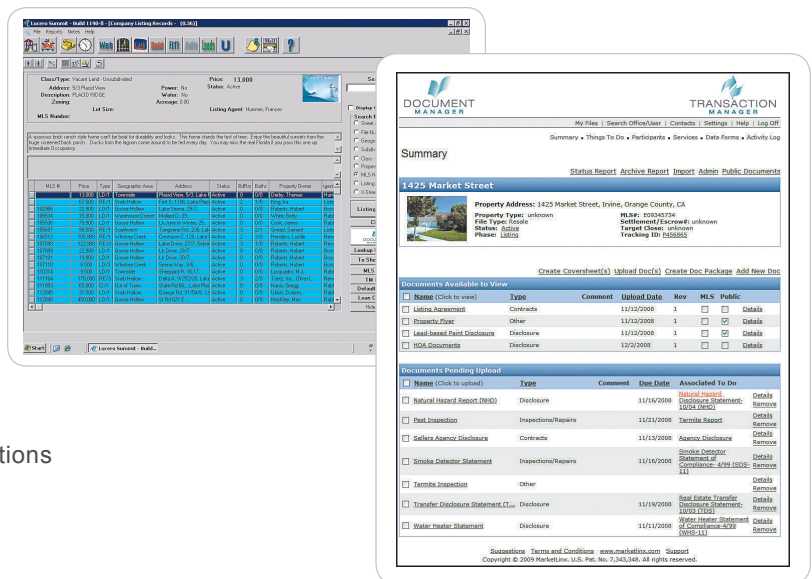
Loceco Summit - Build 1140-8 - [Company Listing Records - (8.36)]

File Reports Notes Help

Web

Class/Type: Vacant Land - Unsubdivided
Address: 513 Placid View
Description: PLACID RIDGE
Zoning:
Lot Size:
MLS Number:

Price: 13,000
Status: Active
Power: No
Water: No
Acreage: 8.00
Listing Agent: Hummer, Frances

A spacious brick ranch style home can't be beat for durability and looks. This home stands the test of time. Enjoy the beautiful sunsets from the huge screened back porch. Ducks from the lagoon come around to be fed every day. You may miss the real Florida if you pass this one up. Immediate Occupancy.

| MLS # | Price | Type | Geographic Area | Address | Status | BdRm | Baths | Property Owner |
|---|---|---|---|---|---|---|---|---|
| | 13,000 | RE-1 | Townside | Placid View, 513 | Active | 0 | 0/0 | Darby, Thomas |
| | 57,500 | RE-1 | Smith Hollow | Fort S. 1780, Lake Plac | Active | 0 | 0/0 | King, Ira |
| 182586 | 22,900 | LD-1 | Goose Hollow | Lake Seneca, 29/7 | Active | 0 | 0/0 | Roberts, Hubert |
| 185534 | 11,500 | LD-1 | Warehouse District | Mallard Ct., 55 | Active | 0 | 0/0 | White, Betty |
| 185536 | 79,800 | LD-1 | Goose Hollow | Lk Juice In Winter, 25 | Active | 0 | 0/0 | Cook, James |
| 186007 | 99,500 | RE-1 | Southwest | Tangerine Rd, 236, Lak | Active | 3 | 2/1 | Sneed, Samuel |
| 186512 | 105,000 | RE-1 | Whiskey Creek | Crestview C, 128, Lake | Active | 3 | 2/0 | Hendrex, Louise |
| 187088 | 122,000 | RE-1 | Goose Hollow | Lk Drive, 27/7, Sebrin | Active | 0 | 0/0 | Roberts, Hubert |
| 187089 | 22,900 | LD-1 | Goose Hollow | Lk Drive, 29/7 | Active | 0 | 0/0 | Roberts, Hubert |
| 187101 | 18,500 | LD-1 | Goose Hollow | Lk Drive, 30/7 | Active | 0 | 0/0 | Roberts, Hubert |
| 187110 | 8,500 | LD-1 | Whiskey Creek | Sierra Vista, 3/6 | Active | 0 | 0/0 | Roberts, Hubert |
| 191304 | 8,500 | LD-1 | Townside | Sheppard R, 16.17 | Active | 0 | 0/0 | Longualdo, M.E. |
| 191344 | 178,000 | RE-1 | Goose Hollow | Delta A, 3/25/2/28, Lak | Active | 0 | 0/0 | Turtz, Inc., Oliver L. |
| 191883 | 65,300 | CI-1 | Burial Towm | State Rd 66, , Lake Plac | Active | 0 | 0/0 | Hunn, Gregg |
| 192345 | 31,500 | LD-1 | Smith Hollow | Orange Rd, 31/5436, La | Active | 0 | 0/0 | Ulrich, Dolores |
| 193048 | 450,000 | LD-1 | Goose Hollow | St Rd 621 | Active | 0 | 0/0 | Marchley, Max |

Start | Loceco Summit - Build...

tions

DOCUMENT MANAGER
TRANSACTION MANAGER

My Files | Search Office/User | Contacts | Settings | Help | Log Off

Summary • Things To Do • Participants • Services • Data Forms • Activity Log

Summary

Status Report Archive Report Import Admin Public Documents

1425 Market Street

Property Address: 1425 Market Street, Irvine, Orange County, CA
Property Type: unknown
File Type: Resale
Status: Active
Phase: Listing
MLS#: E09345734
Settlement/Escrow#: unknown
Target Close: unknown
Tracking ID: P456865

Create Coversheet(s) Upload Doc(s) Create Doc Package Add New Doc

Documents Available to View

| Name (Click to view) | Type | Comment | Upload Date | Rev | MLS | Public | |
|---|---|---|---|---|---|---|---|
| Listing Agreement | Contracts | | 11/12/2008 | 1 | | | Details |
| Property Flyer | Other | | 11/12/2008 | 1 | | ✓ | Details |
| Lead-based Paint Disclosure | Disclosure | | 11/12/2008 | 1 | | ✓ | Details |
| HOA Documents | Disclosure | | 12/2/2008 | 1 | | | Details |

Documents Pending Upload

| Name (Click to upload) | Type | Comment | Due Date | Associated To Do | |
|---|---|---|---|---|---|
| Natural Hazard Report (NHD) | Disclosure | | 11/16/2008 | Natural Hazard Disclosure Statement-10/04 (NHD) | Details Remove |
| Pest Inspection | Inspections/Repairs | | 11/21/2008 | Termite Report | Details Remove |
| Sellers Agency Disclosure | Contracts | | 11/13/2008 | Agency Disclosure | Details Remove |
| Smoke Detector Statement | Inspections/Repairs | | 11/16/2008 | Smoke Detector Statement of Compliance- 4/99 (SDS-11) | Details Remove |
| Termite Inspection | Other | | | | Details Remove |
| Transfer Disclosure Statement (T... | Disclosure | | 11/19/2008 | Real Estate Transfer Disclosure Statement-10/03 (TDS) | Details Remove |
| Water Heater Statement | Disclosure | | 11/11/2008 | Water Heater Statement of Compliance-4/99 (WHS-11) | Details Remove |

Suggestions Terms and Conditions www.marketlinx.com Support
Copyright © 2009 MarketLinx. U.S. Pat. No. 7,343,348. All rights reserved.